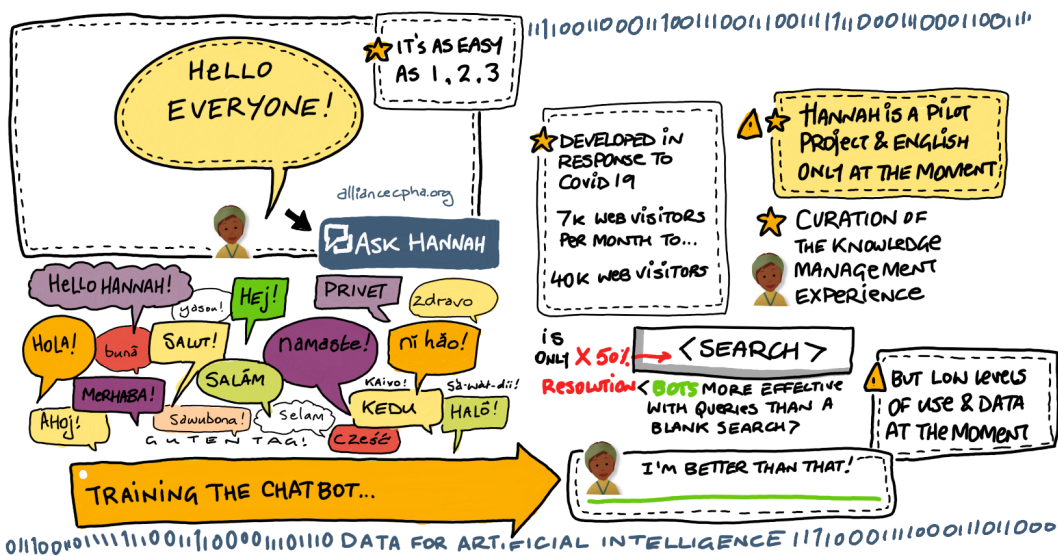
HELLO EVERYONE!

IT'S AS EASY AS 1, 2, 3

11110011100011100111001110011110001100011001

alliancecpha.org

ASK HANNAH

DEVELOPED IN RESPONSE TO COVID 19

7K WEB VISITORS PER MONTH TO...

40K WEB VISITORS

HANNAH IS A PILOT PROJECT & ENGLISH ONLY AT THE MOMENT

CURATION OF THE KNOWLEDGE MANAGEMENT EXPERIENCE

HELLO HANNAH!

yasou!

HEJ!

PRIVET

zdravo

HOLA!

bună

SALUT!

namaste!

nǐ hǎo!

MERHABA!

SALĀM

Kaivo!

Sà-wàt-dii!

AHOJ!

Sawubona!

Selam

KEDU

HALŌ!

GUTEN TAG!

Cześć

IS ONLY X 50%

< SEARCH >

RESOLUTION < BOTS MORE EFFECTIVE WITH QUERIES THAN A BLANK SEARCH? >

BUT LOW LEVELS OF USE & DATA AT THE MOMENT

TRAINING THE CHATBOT...

I'M BETTER THAN THAT!

0110010111101100111000011110 DATA FOR ARTIFICIAL INTELLIGENCE 1170001110011011000